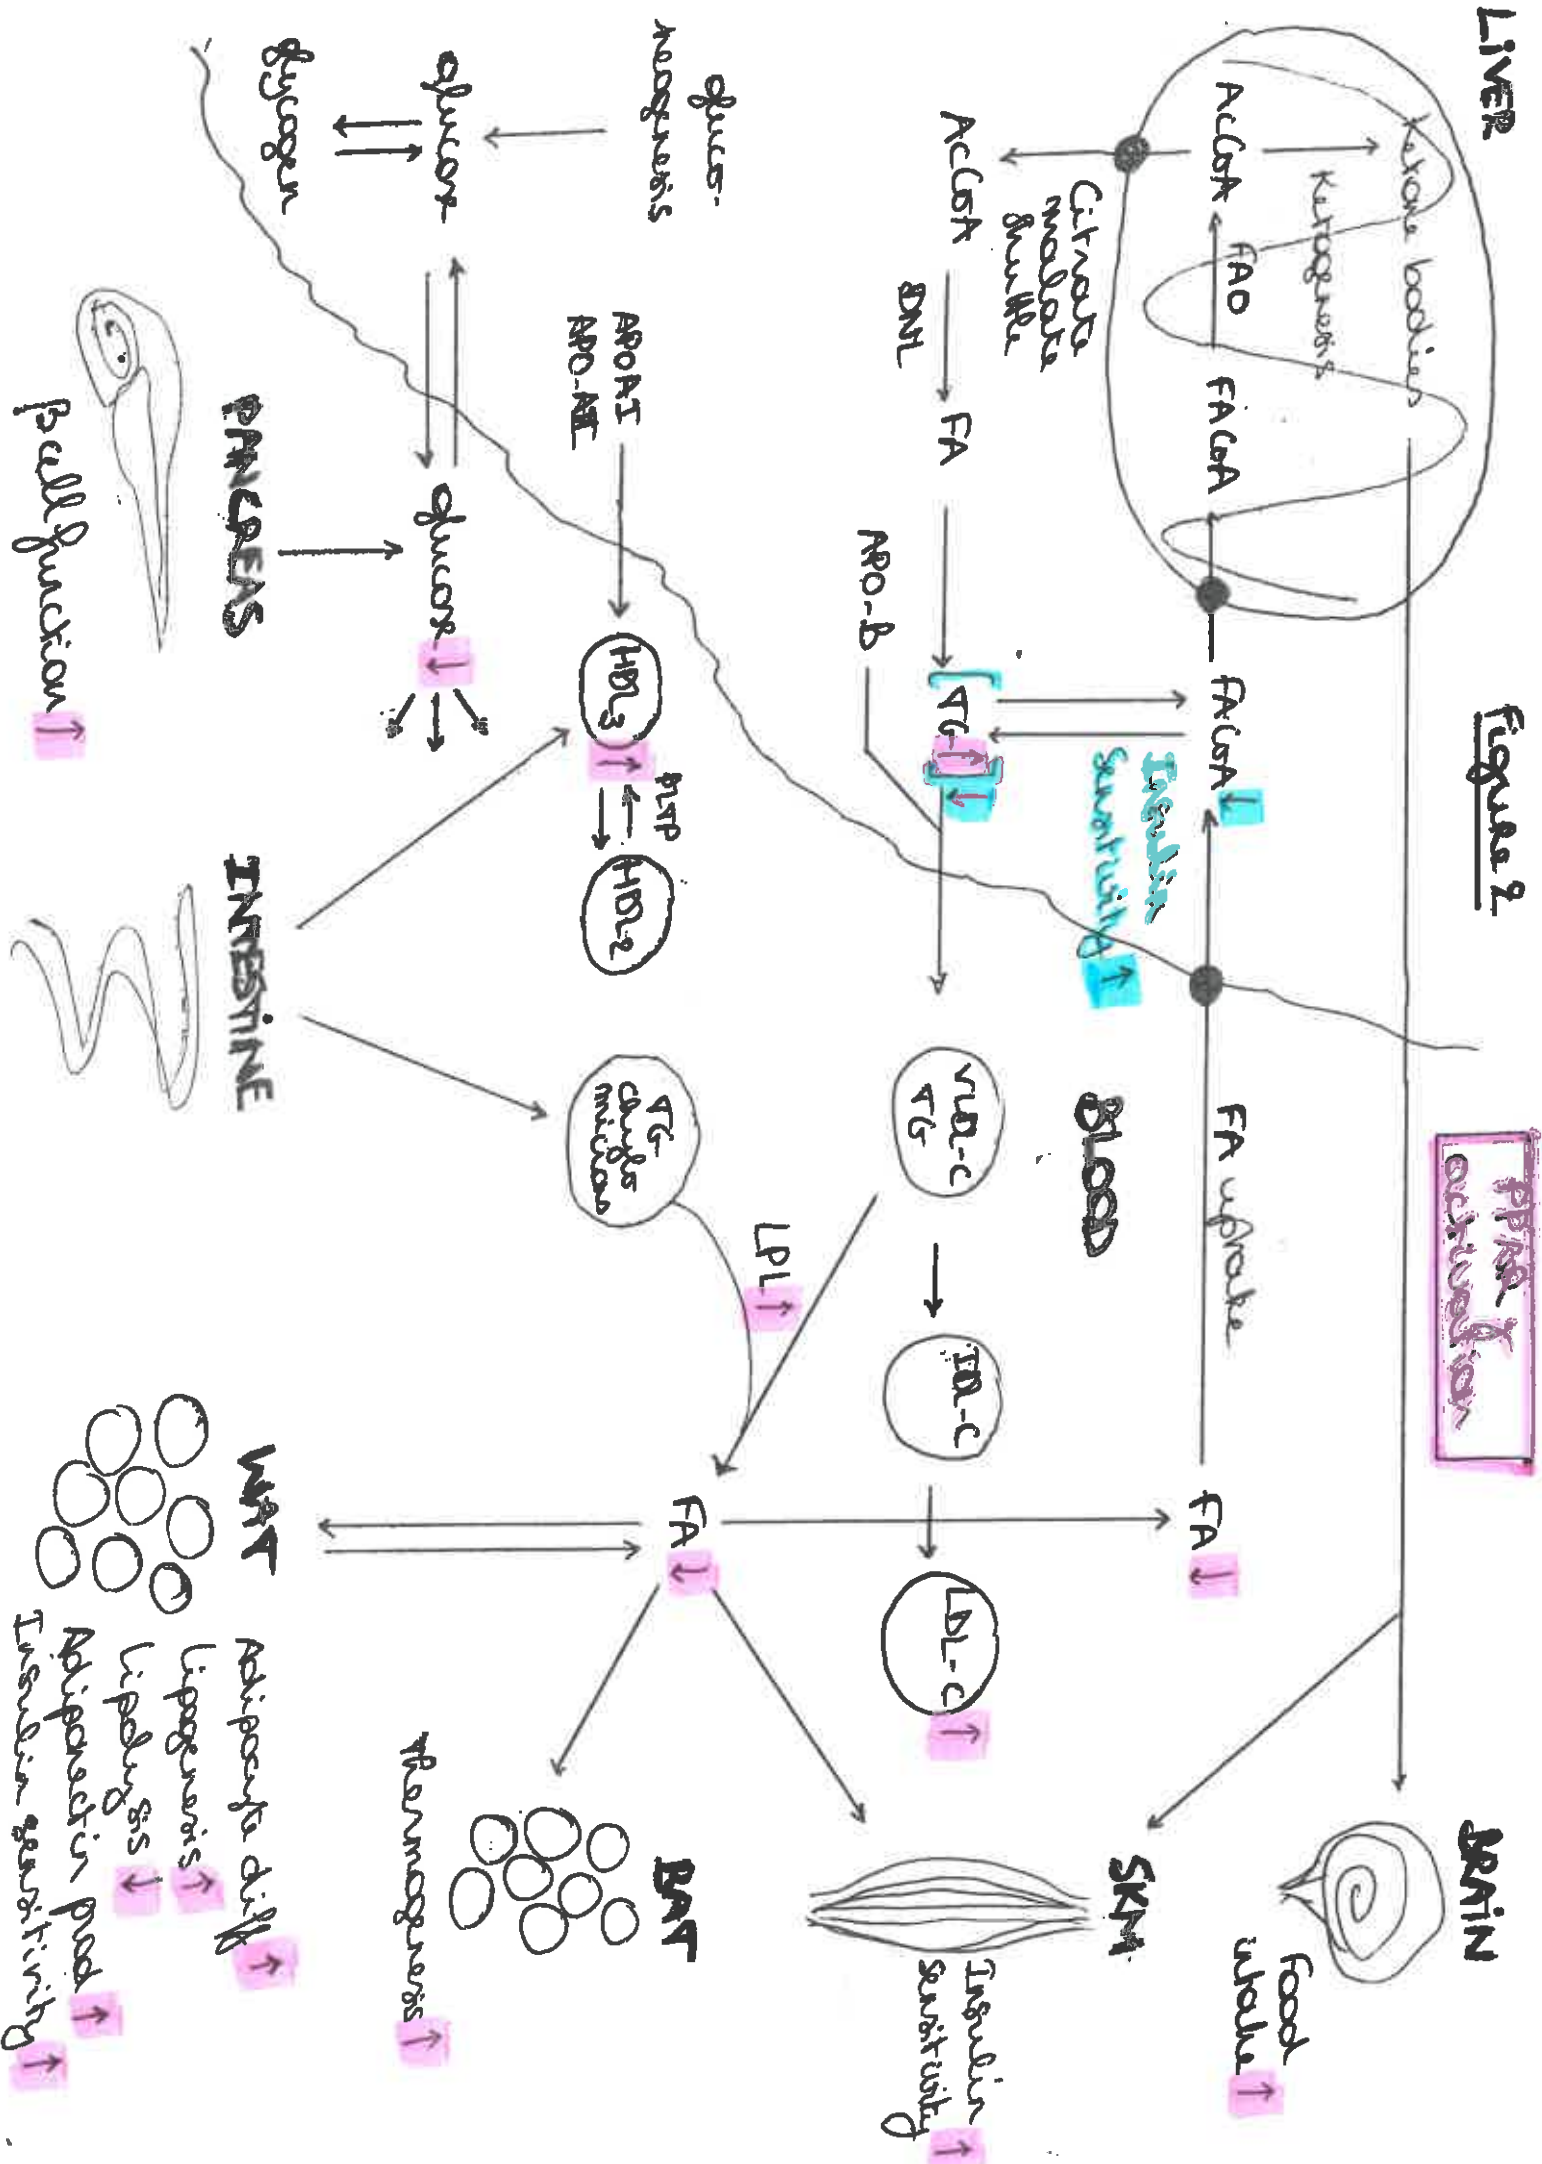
LIVER

figure 2

PPARγ activation

ketone bodies

ketogenesis

AcCoA

FAO

FACoA

Citrate malate shuttle

AcCoA

DNL

FA

APO-B

TG

FACoA

Insulin sensitivity

FA uptake

BLOOD

VLDL-C TG

IDL-C

LDL-C

FA

FA

gluco-neogenesis

glucose

glycogen

APOAI APO-AII

HDL3

PLTP

HDL2

glucose

PANCREAS

β cell function

INTESTINE

TG chylomicrons

LPL

WAT

Adipocyte diff

Lipogenesis

Lipolysis

Adiponectin prod

Insulin sensitivity

BAT

thermogenesis

SKM

Insulin sensitivity

BRAIN

Food intake